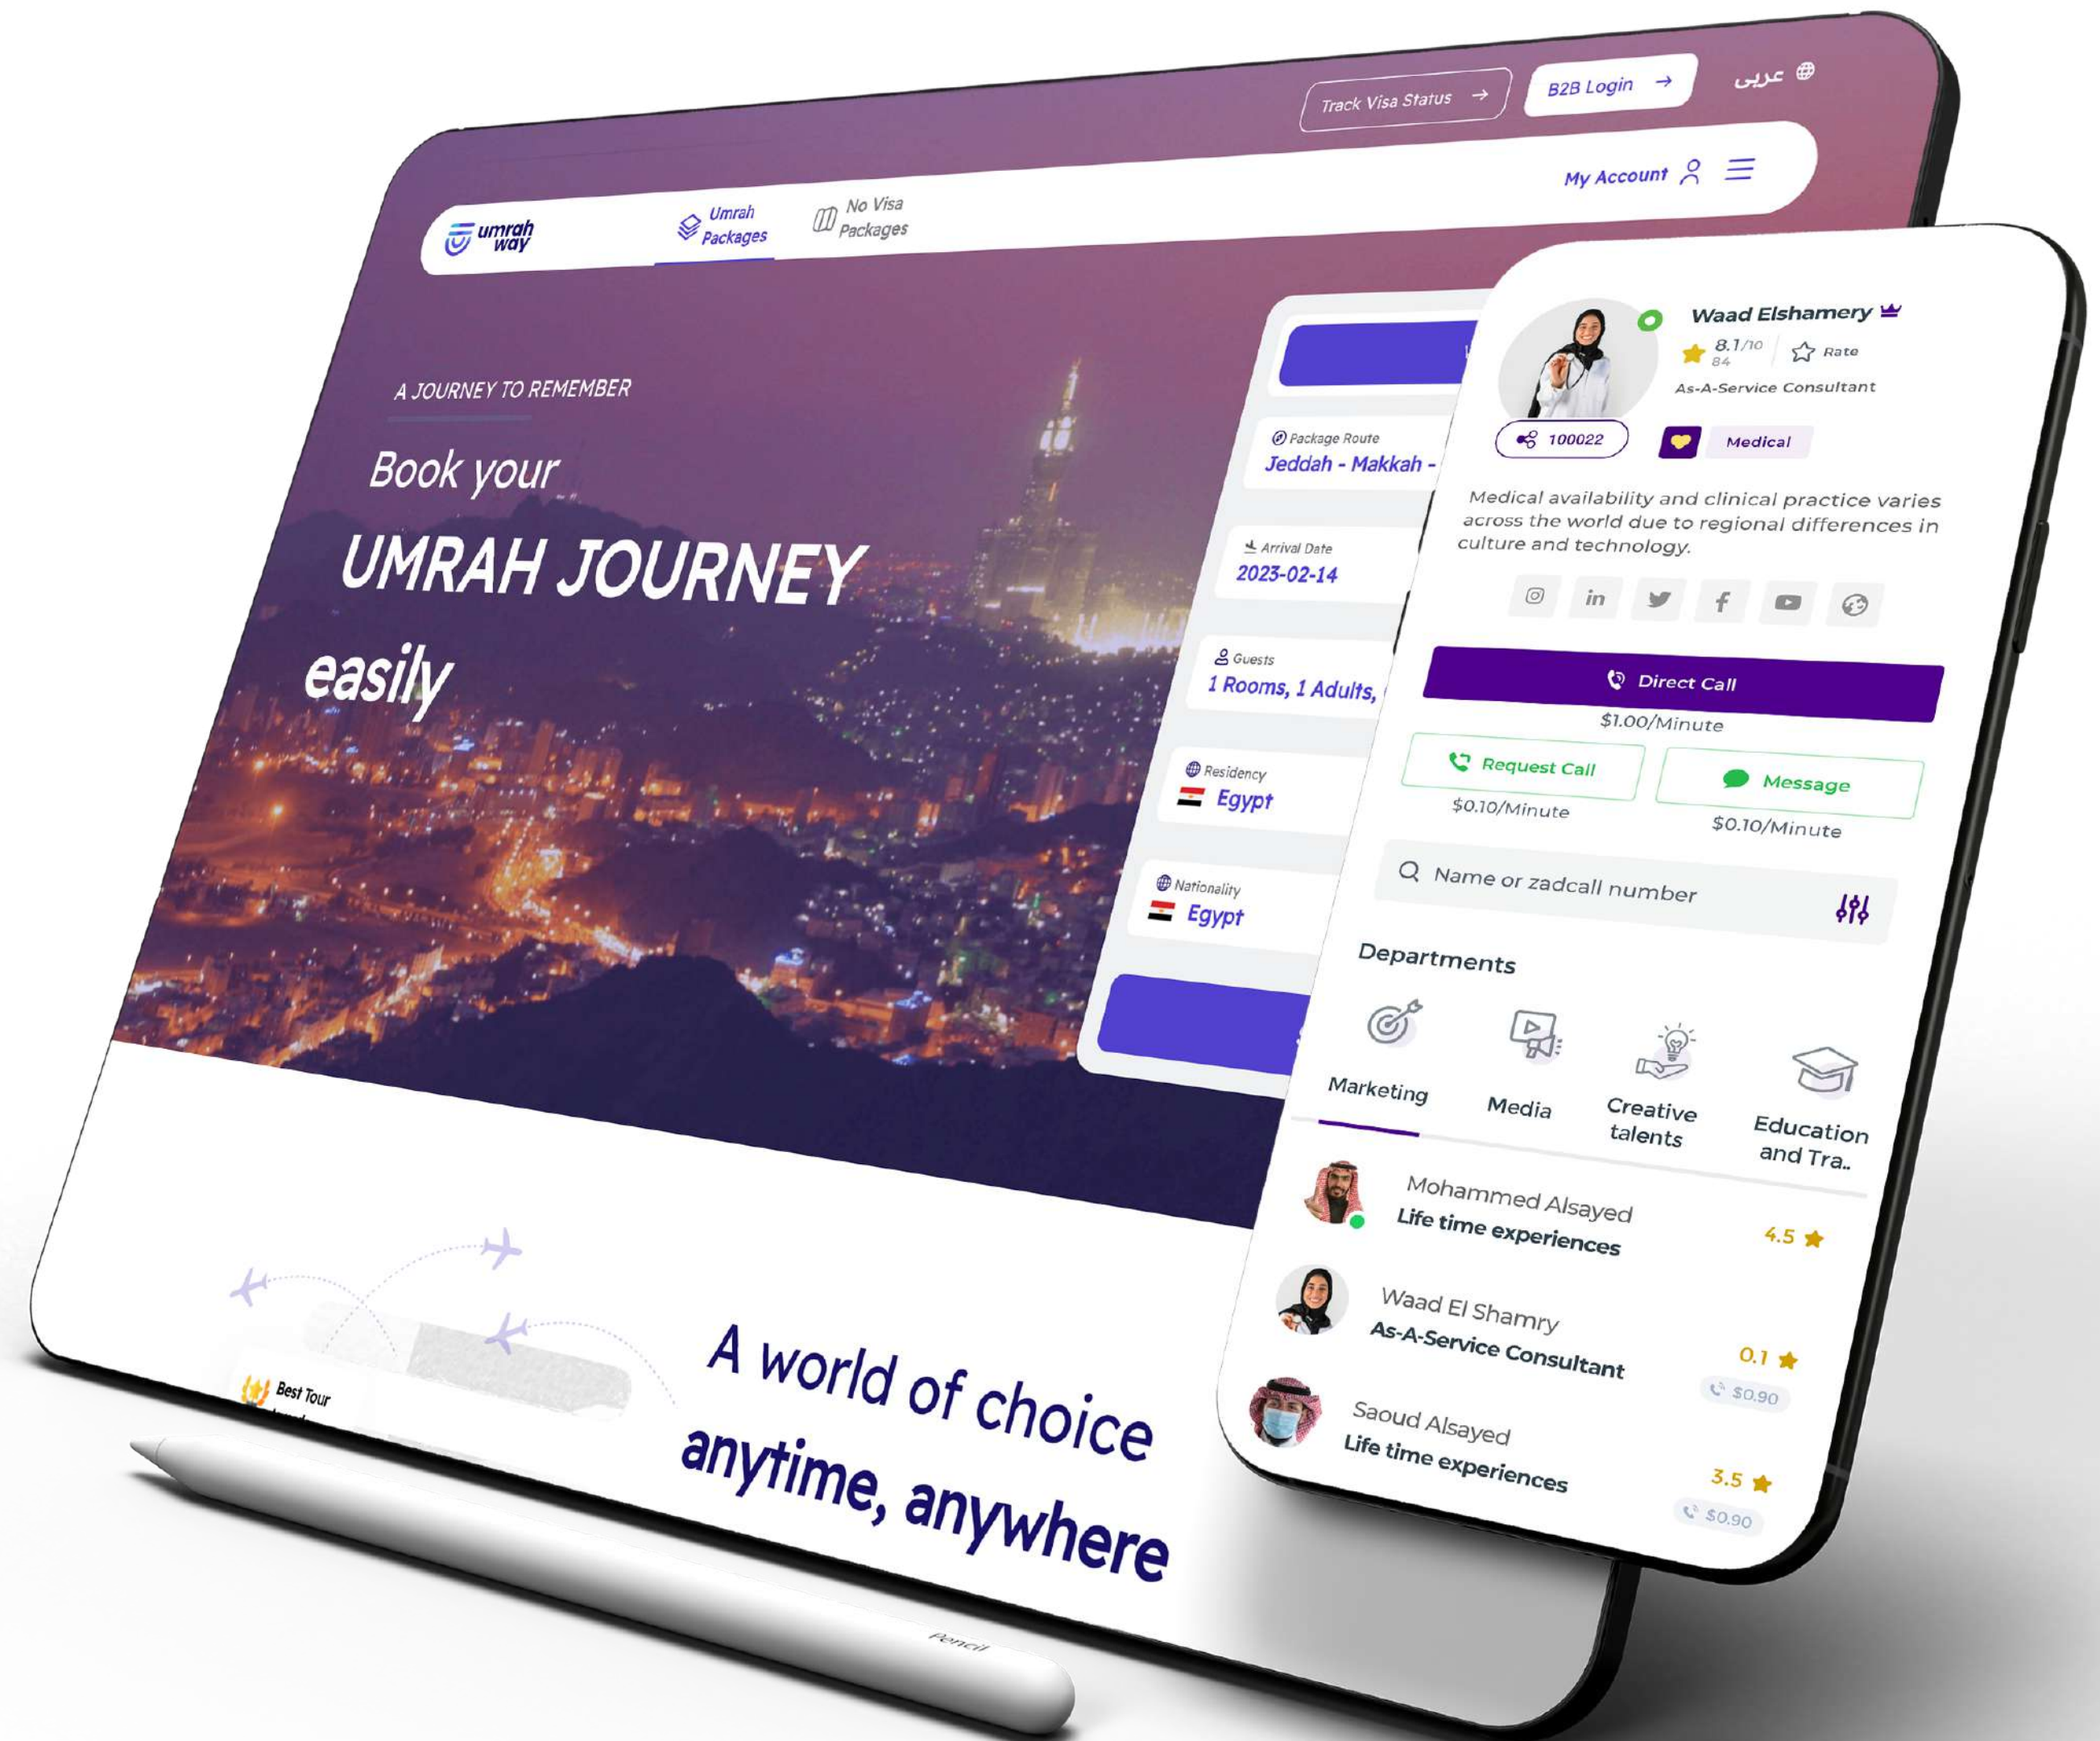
Track Visa Status → B2B Login → عربي

umrah way

Umrah Packages

No Visa Packages

My Account

A JOURNEY TO REMEMBER

Book your

UMRAH JOURNEY

easily

Package Route
Jeddah - Makkah -

Arrival Date
2023-02-14

Guests
1 Rooms, 1 Adults,

Residency
Egypt

Nationality
Egypt

A world of choice
anytime, anywhere

Best Tour

Pencil

Waad Elshamery
8.1/10
84
Rate
As-A-Service Consultant
100022
Medical

Medical availability and clinical practice varies across the world due to regional differences in culture and technology.

Direct Call
$1.00/Minute

Request Call
$0.10/Minute

Message
$0.10/Minute

Name or zadcall number

Departments

Marketing

Media

Creative talents

Education and Tra..

Mohammed Alsayed
Life time experiences
4.5

Waad El Shamry
As-A-Service Consultant
0.1
$0.90

Saoud Alsayed
Life time experiences
3.5
$0.90